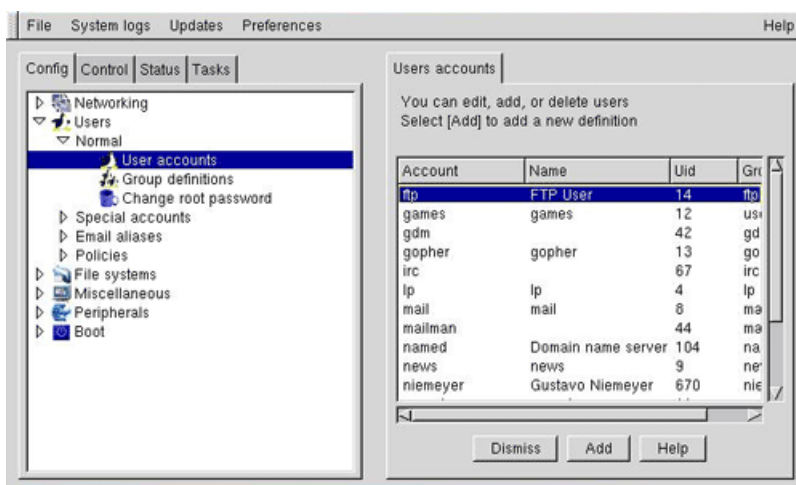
File System logs Updates Preferences Help

Config Control Status Tasks

Networking
Users
Normal
User accounts
Group definitions
Change root password
Special accounts
Email aliases
Policies
File systems
Miscellaneous
Peripherals
Boot

Users accounts

You can edit, add, or delete users
Select [Add] to add a new definition

| Account | Name | Uid | Gr |
|---|---|---|---|
| ftp | FTP User | 14 | ftp |
| games | games | 12 | us |
| gdm | | 42 | gd |
| gopher | gopher | 13 | go |
| irc | | 67 | irc |
| lp | lp | 4 | lp |
| mail | mail | 8 | ma |
| mailman | | 44 | ma |
| named | Domain name server | 104 | na |
| news | news | 9 | ne |
| niemeyer | Gustavo Niemeyer | 670 | nie |

Dismiss Add Help